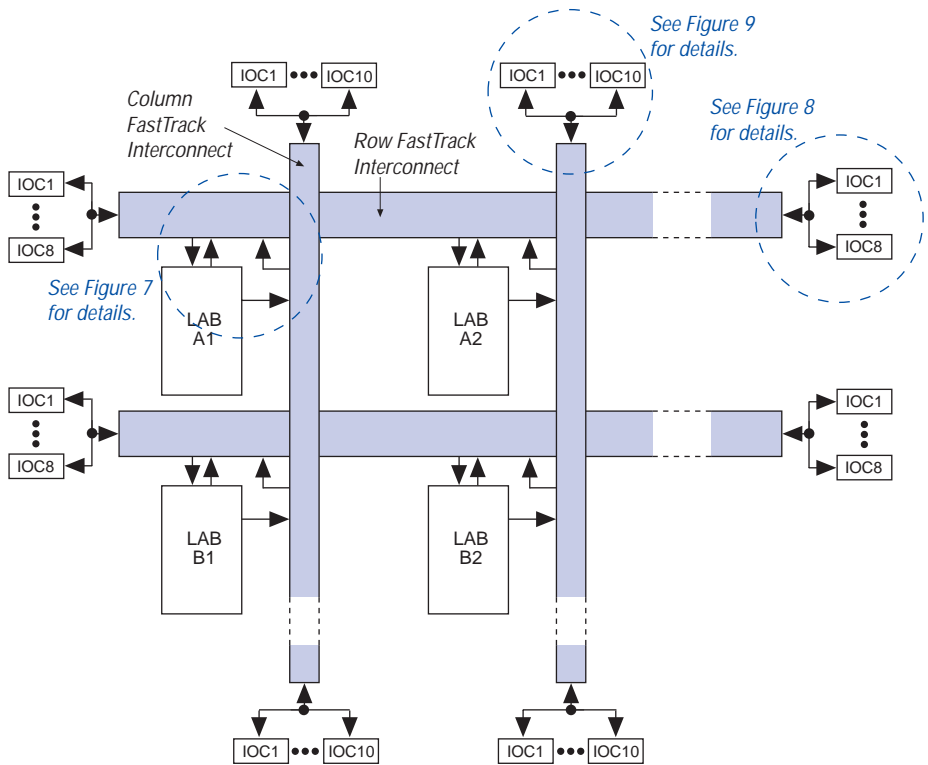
See Figure 9 for details.

IOC1 IOC10

IOC1 IOC10

Column FastTrack Interconnect

Row FastTrack Interconnect

See Figure 8 for details.

IOC1

IOC8

IOC1

IOC8

See Figure 7 for details.

LAB A1

LAB A2

IOC1

IOC8

IOC1

IOC8

LAB B1

LAB B2

IOC1 IOC10

IOC1 IOC10